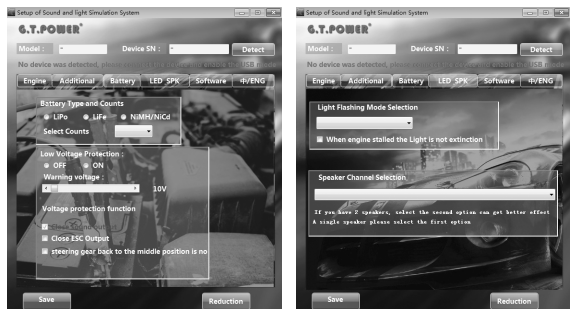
Setup of Sound and light Simulation System

G.T.POWER®

Model : Device SN : Detect

No device was detected, please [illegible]

Engine Additional Battery LED SPK Software 中/ENG

Battery Type and Counts

LiPo LiFe NiMH/NiCd

Select Counts

Low Voltage Protection :

OFF ON

Warning voltage :

10V

Voltage protection function

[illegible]

Close ESC Output

steering gear back to the middle position is no

Save Reduction

Setup of Sound and light Simulation System

G.T.POWER®

Model : Device SN : Detect

No device was detected, please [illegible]

Engine Additional Battery LED SPK Software 中/ENG

Light Flashing Mode Selection

When engine stalled the Light is not extinction

Speaker Channel Selection

If you have 2 speakers, select the second option can get better effect

A single speaker please select the first option

Save Reduction